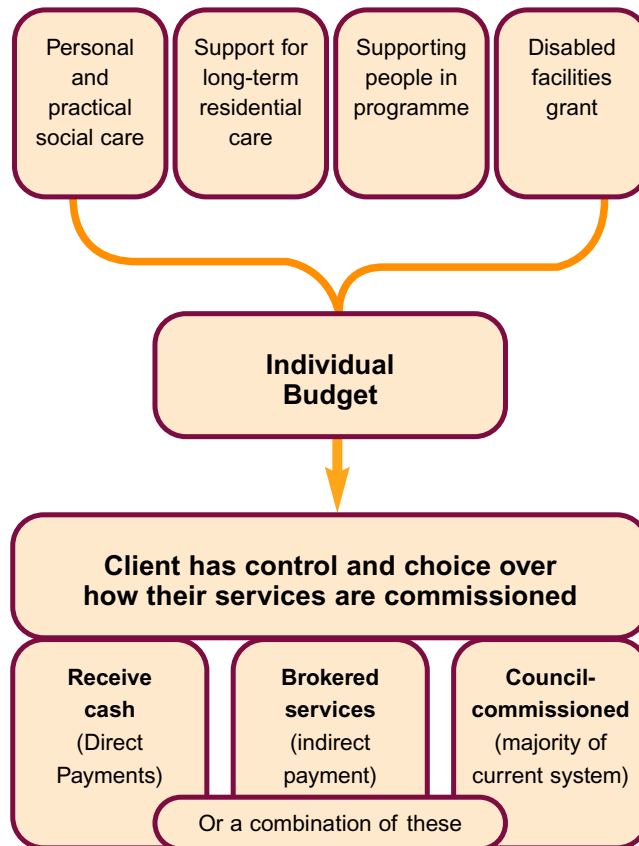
Personal and practical social care

Support for long-term residential care

Supporting people in programme

Disabled facilities grant

Individual Budget

Client has control and choice over how their services are commissioned

Receive cash (Direct Payments)

Brokered services (indirect payment)

Council-commissioned (majority of current system)

Or a combination of these